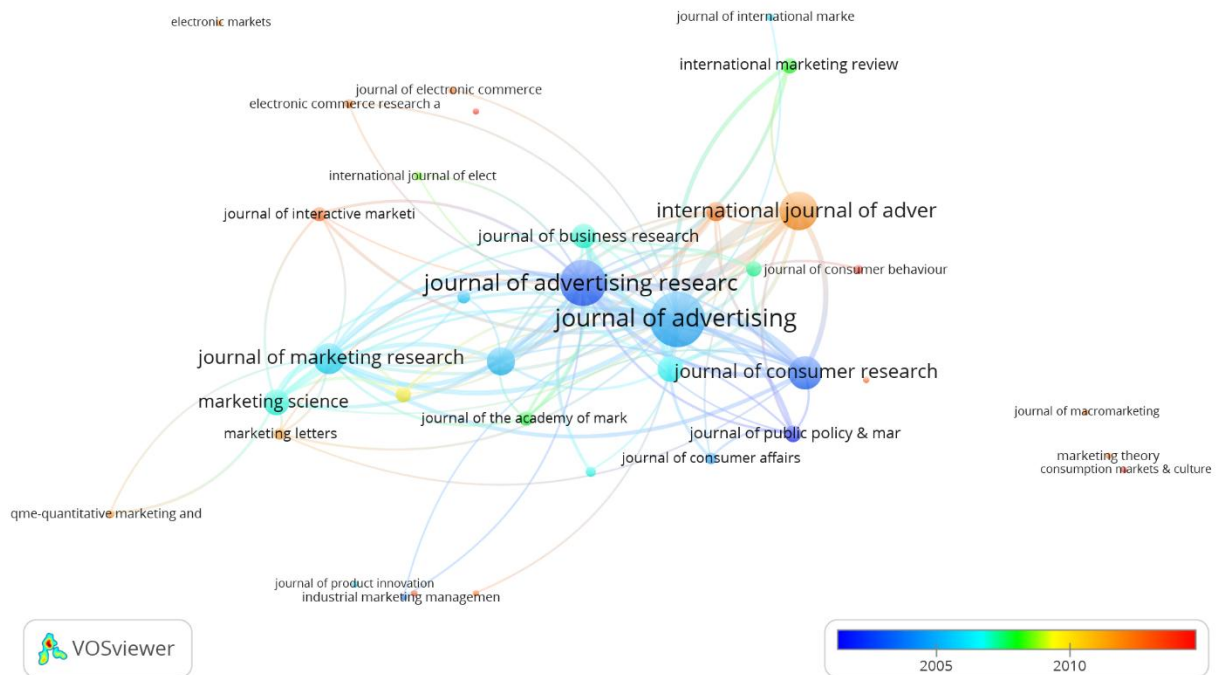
electronic markets

journal of international marke

international marketing review

journal of electronic commerce

electronic commerce research a

international journal of elect

journal of interactive marketi

international journal of adver

journal of business research

journal of consumer behaviour

journal of advertising researc

journal of advertising

journal of marketing research

journal of consumer research

marketing science

journal of the academy of mark

marketing letters

journal of public policy & mar

journal of consumer affairs

journal of macromarketing

marketing theory

consumption markets & culture

qme-quantitative marketing and

journal of product innovation

industrial marketing managemen

VOSviewer

2005

2010